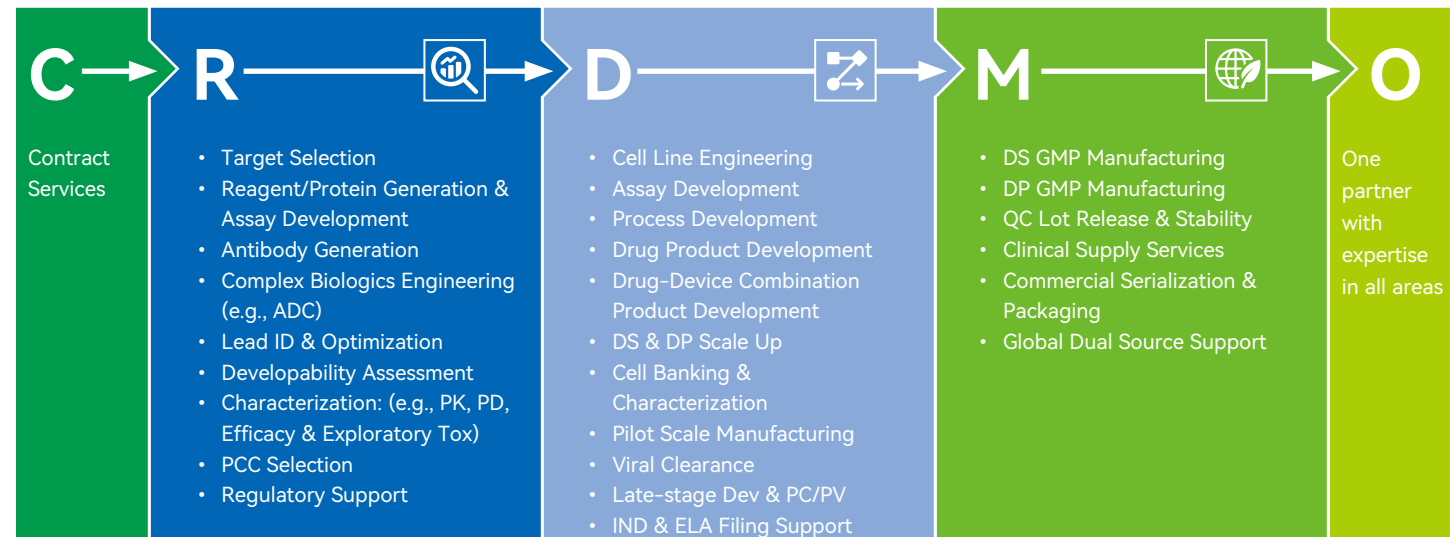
C

Contract Services

R

• Target Selection
• Reagent/Protein Generation & Assay Development
• Antibody Generation
• Complex Biologics Engineering (e.g., ADC)
• Lead ID & Optimization
• Developability Assessment
• Characterization: (e.g., PK, PD, Efficacy & Exploratory Tox)
• PCC Selection
• Regulatory Support

D

• Cell Line Engineering
• Assay Development
• Process Development
• Drug Product Development
• Drug-Device Combination Product Development
• DS & DP Scale Up
• Cell Banking & Characterization
• Pilot Scale Manufacturing
• Viral Clearance
• Late-stage Dev & PC/PV
• IND & ELA Filing Support

M

• DS GMP Manufacturing
• DP GMP Manufacturing
• QC Lot Release & Stability
• Clinical Supply Services
• Commercial Serialization & Packaging
• Global Dual Source Support

O

One partner with expertise in all areas